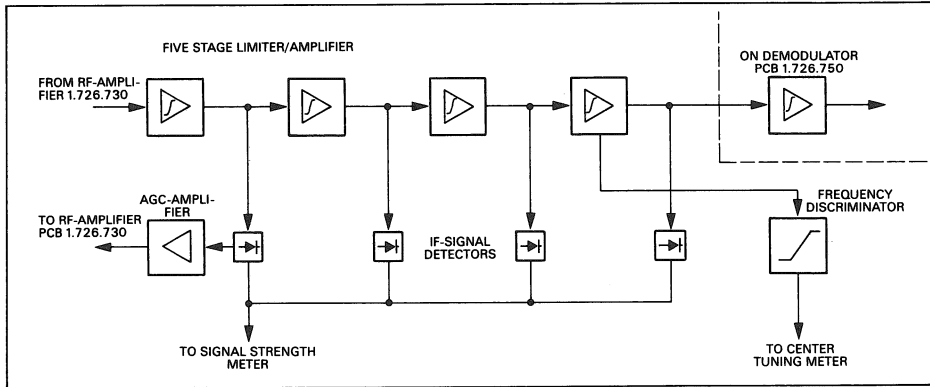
FIVE STAGE LIMITER/AMPLIFIER

ON DEMODULATOR PCB 1.726.750

FROM RF-AMPLIFIER 1.726.730

AGC-AMPLIFIER

TO RF-AMPLIFIER PCB 1.726.730

IF-SIGNAL DETECTORS

FREQUENCY DISCRIMINATOR

TO SIGNAL STRENGTH METER

TO CENTER TUNING METER